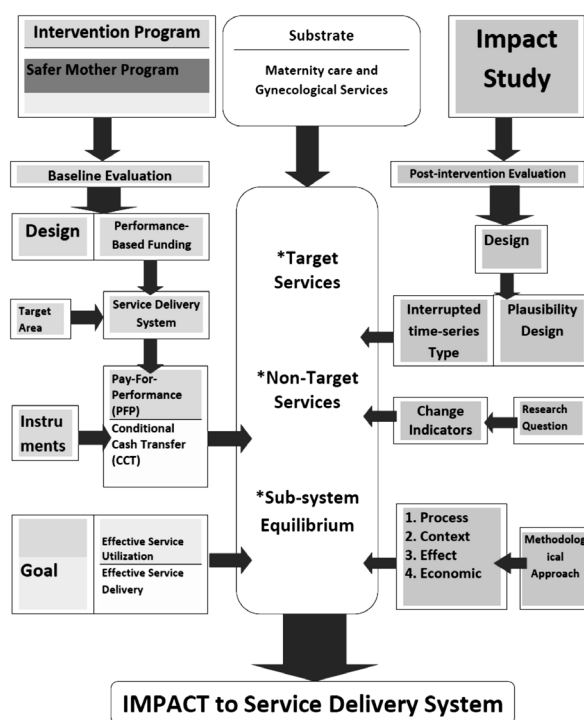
Intervention Program

Safer Mother Program

Substrate

Maternity care and Gynecological Services

Impact Study

Baseline Evaluation

Post-intervention Evaluation

Design

Performance-Based Funding

Design

Target Area

Service Delivery System

*Target Services

Interrupted time-series Type

Plausibility Design

Instruments

Pay-For-Performance (PFP)

Conditional Cash Transfer (CCT)

*Non-Target Services

Change Indicators

Research Question

*Sub-system Equilibrium

Goal

Effective Service Utilization

Effective Service Delivery

1. Process
2. Context
3. Effect
4. Economic

Methodological Approach

IMPACT to Service Delivery System